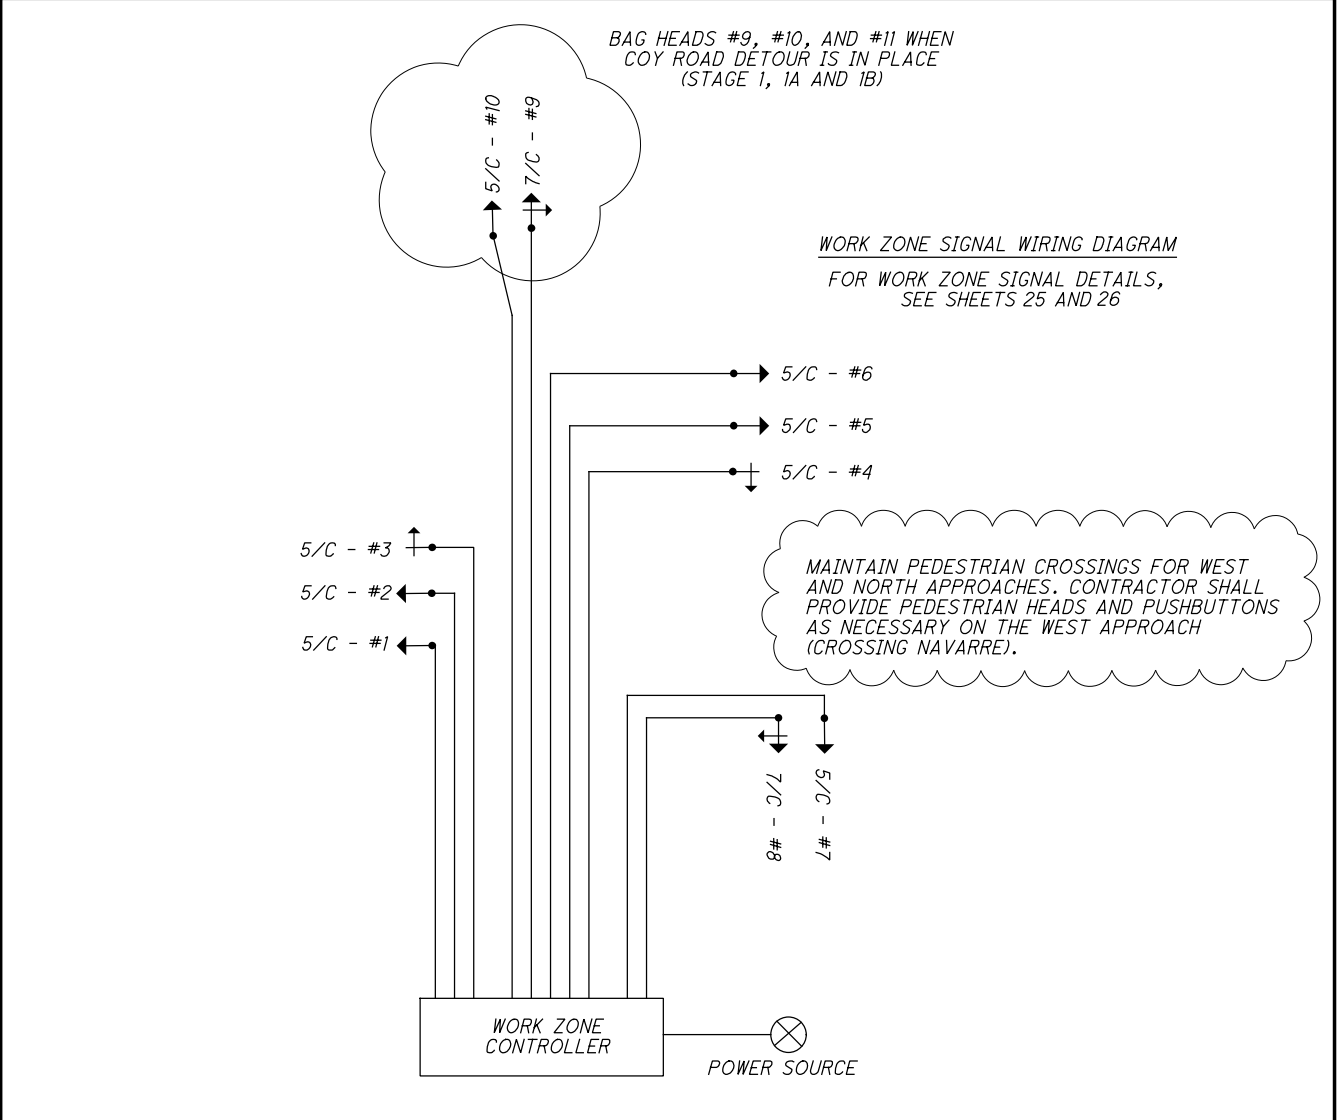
BAG HEADS #9, #10, AND #11 WHEN COY ROAD DETOUR IS IN PLACE (STAGE 1, 1A AND 1B)

5/C - #10

7/C - #9

WORK ZONE SIGNAL WIRING DIAGRAM

FOR WORK ZONE SIGNAL DETAILS, SEE SHEETS 25 AND 26

5/C - #6

5/C - #5

5/C - #4

5/C - #3

5/C - #2

5/C - #1

MAINTAIN PEDESTRIAN CROSSINGS FOR WEST AND NORTH APPROACHES. CONTRACTOR SHALL PROVIDE PEDESTRIAN HEADS AND PUSHBUTTONS AS NECESSARY ON THE WEST APPROACH (CROSSING NAVARRE).

7/C - #8

5/C - #7

WORK ZONE CONTROLLER

POWER SOURCE